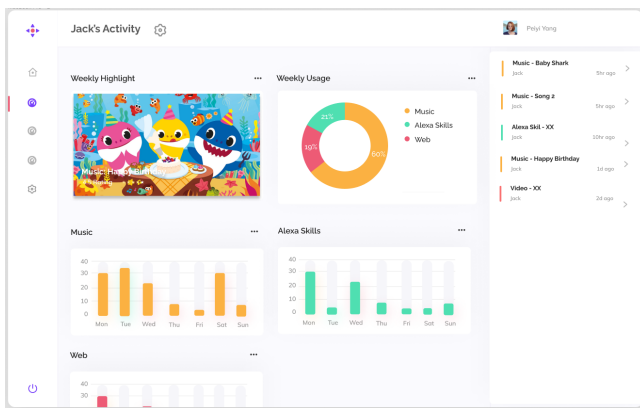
Jack's Activity

Peiyi Yang

Weekly Highlight ...

Music: Happy Birthday

Weekly Usage ...

21%
19%
60%

Music
Alexa Skills
Web

Music ...

| 40 |
| 30 |
| 20 |
| 10 |
| 0 |

Mon Tue Wed Thu Fri Sat Sun

Alexa Skills ...

| 40 |
| 30 |
| 20 |
| 10 |
| 0 |

Mon Tue Wed Thu Fri Sat Sun

Web ...

40
30

Music - Baby Shark
Jack
5hr ago

Music - Song 2
Jack
5hr ago

Alexa Skil - XX
Jack
10hr ago

Music - Happy Birthday
Jack
1d ago

Video - XX
Jack
2d ago